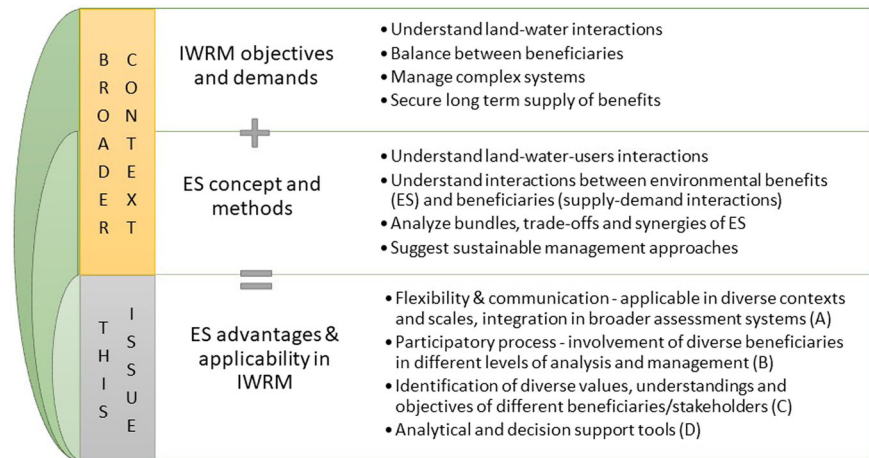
BROADER CONTEXT

IWRM objectives and demands

• Understand land-water interactions
• Balance between beneficiaries
• Manage complex systems
• Secure long term supply of benefits

+

ES concept and methods

• Understand land-water-users interactions
• Understand interactions between environmental benefits (ES) and beneficiaries (supply-demand interactions)
• Analyze bundles, trade-offs and synergies of ES
• Suggest sustainable management approaches

=

THIS ISSUE

ES advantages & applicability in IWRM

• Flexibility & communication - applicable in diverse contexts and scales, integration in broader assessment systems (A)
• Participatory process - involvement of diverse beneficiaries in different levels of analysis and management (B)
• Identification of diverse values, understandings and objectives of different beneficiaries/stakeholders (C)
• Analytical and decision support tools (D)